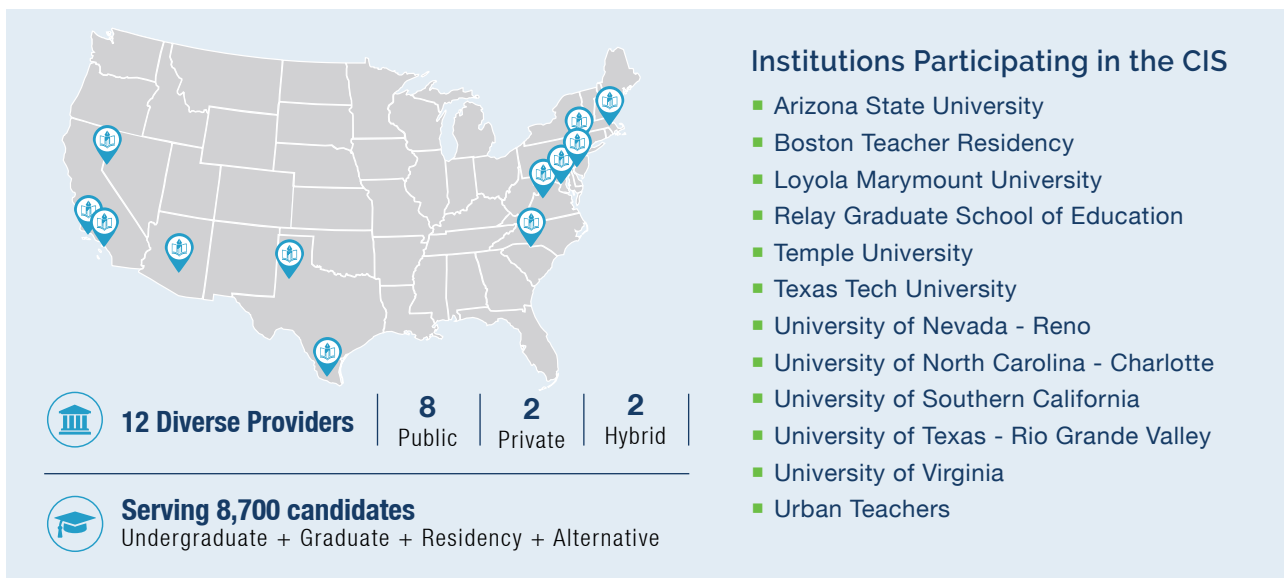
12 Diverse Providers

8
Public

2
Private

2
Hybrid

Serving 8,700 candidates
Undergraduate + Graduate + Residency + Alternative

Institutions Participating in the CIS

- Arizona State University
- Boston Teacher Residency
- Loyola Marymount University
- Relay Graduate School of Education
- Temple University
- Texas Tech University
- University of Nevada - Reno
- University of North Carolina - Charlotte
- University of Southern California
- University of Texas - Rio Grande Valley
- University of Virginia
- Urban Teachers